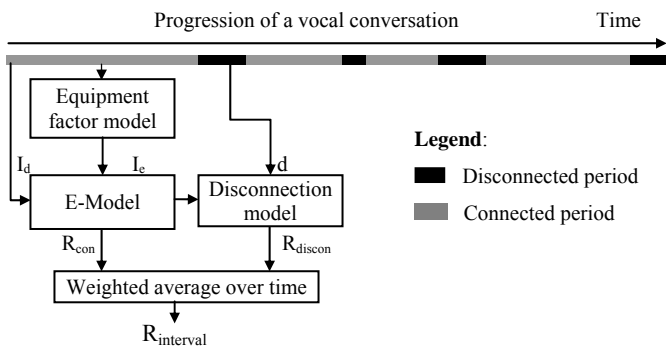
Progression of a vocal conversation

Time

Equipment factor model

$I_d$

$I_e$

d

E-Model

Disconnection model

$R_{con}$

$R_{discon}$

Weighted average over time

$R_{interval}$

**Legend**:

Disconnected period

Connected period